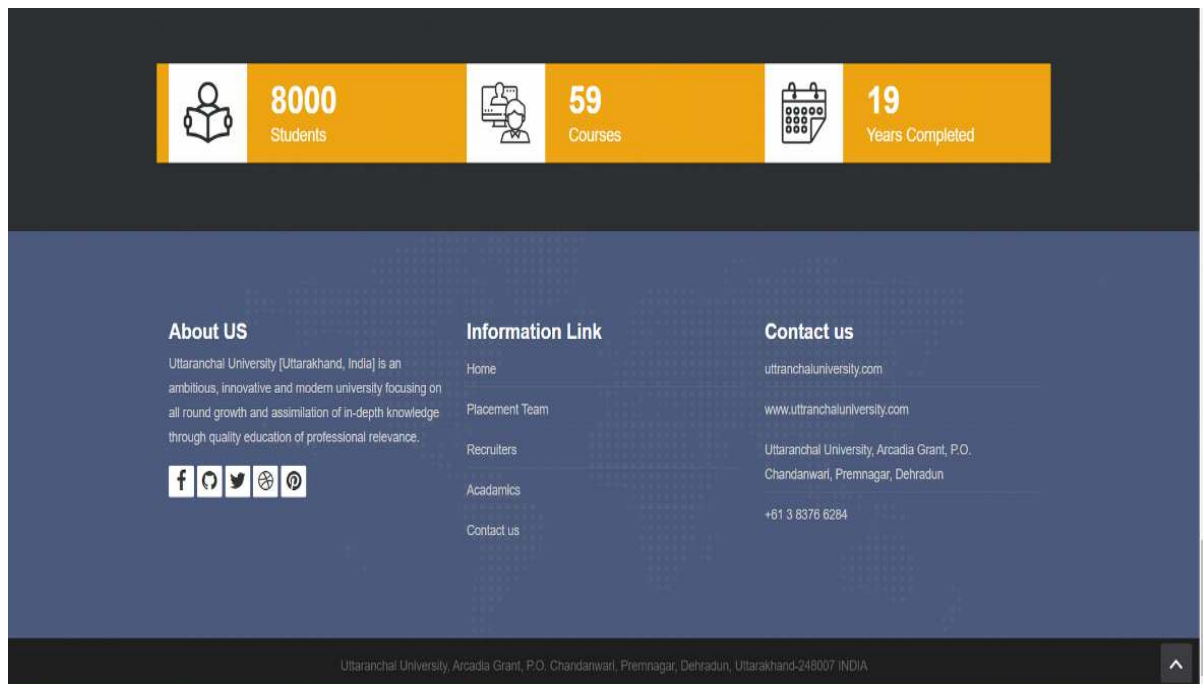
8000
Students

59
Courses

19
Years Completed

About US

Uttaranchal University [Uttarakhand, India] is an ambitious, innovative and modern university focusing on all round growth and assimilation of in-depth knowledge through quality education of professional relevance.

Information Link

Home

Placement Team

Recruiters

Acadamics

Contact us

Contact us

uttranchaluniversity.com

www.uttranchaluniversity.com

Uttaranchal University, Arcadia Grant, P.O. Chandanwari, Premnagar, Dehradun

+61 3 8376 6284

Uttaranchal University, Arcadia Grant, P.O. Chandanwari, Premnagar, Dehradun, Uttarakhand-248007 INDIA